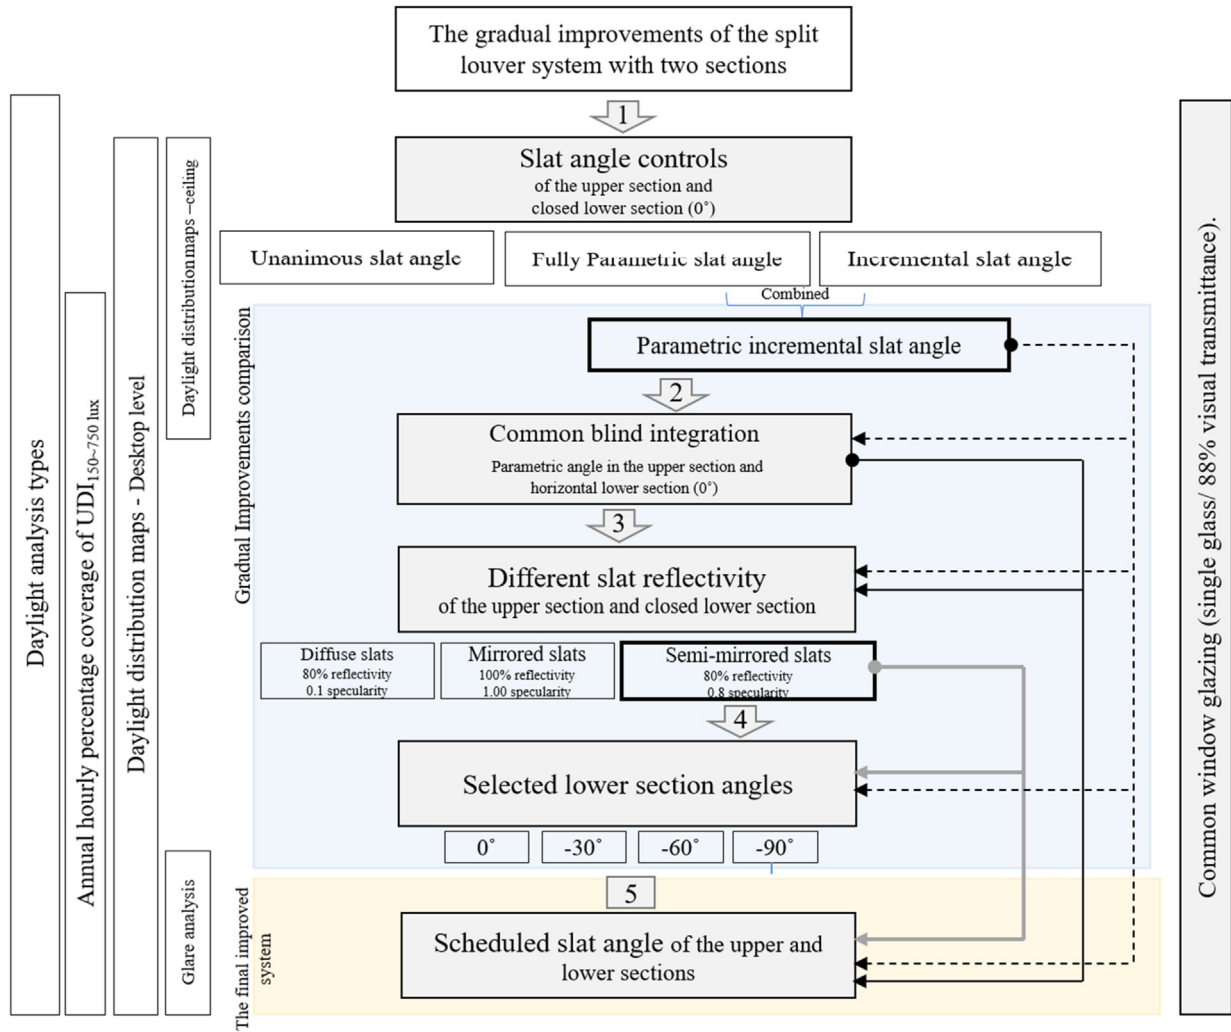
The gradual improvements of the split louver system with two sections

1

Slat angle controls
of the upper section and closed lower section (0˚)

Unanimous slat angle

Fully Parametric slat angle

Incremental slat angle

Combined

Parametric incremental slat angle

2

Common blind integration
Parametric angle in the upper section and horizontal lower section (0˚)

3

Different slat reflectivity
of the upper section and closed lower section

Diffuse slats
80% reflectivity
0.1 specularity

Mirrored slats
100% reflectivity
1.00 specularity

Semi-mirrored slats
80% reflectivity
0.8 specularity

4

Selected lower section angles

0˚

-30˚

-60˚

-90˚

5

Scheduled slat angle of the upper and lower sections

Daylight analysis types

Annual hourly percentage coverage of UDI$_{150\sim750\text{ lux}}$

Daylight distribution maps - Desktop level

Daylight distribution maps –ceiling

Glare analysis

Gradual Improvements comparison

The final improved system

Common window glazing (single glass/ 88% visual transmittance).